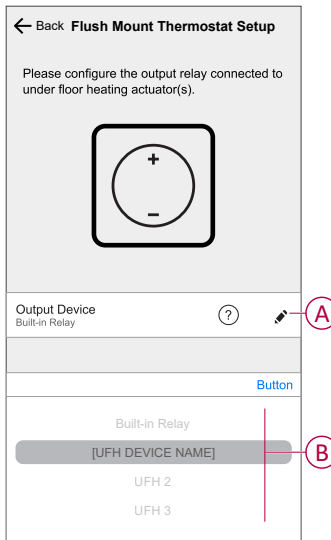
Back Flush Mount Thermostat Setup

Please configure the output relay connected to under floor heating actuator(s).

+

−

Output Device
Built-in Relay

?

A

Button

Built-in Relay

[UFH DEVICE NAME]

UFH 2

UFH 3

B